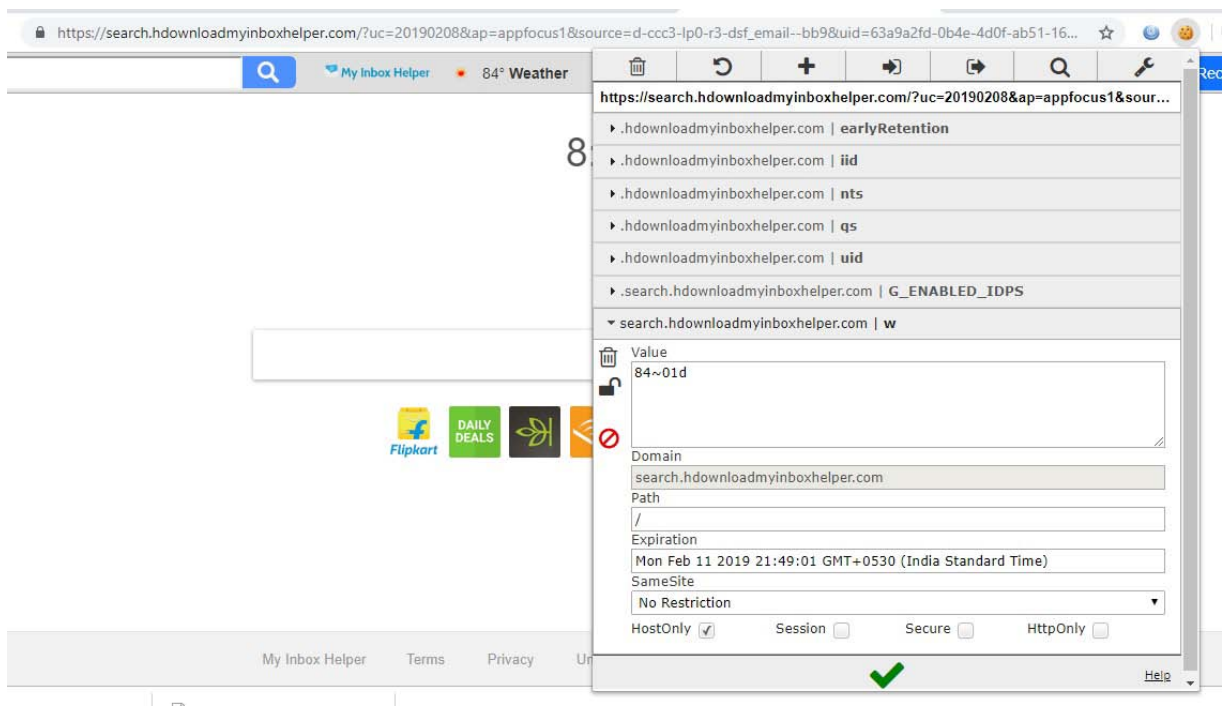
https://search.hdownloadmyinboxhelper.com/?uc=20190208&ap=appfocus1&source=d-ccc3-lp0-r3-dsf_email--bb9&uid=63a9a2fd-0b4e-4d0f-ab51-16...

My Inbox Helper 84° Weather

8

Red

https://search.hdownloadmyinboxhelper.com/?uc=20190208&ap=appfocus1&sour...

.hdownloadmyinboxhelper.com | earlyRetention

.hdownloadmyinboxhelper.com | iid

.hdownloadmyinboxhelper.com | nts

.hdownloadmyinboxhelper.com | qs

.hdownloadmyinboxhelper.com | uid

.search.hdownloadmyinboxhelper.com | G_ENABLED_IDPS

search.hdownloadmyinboxhelper.com | w

Value

84~01d

Domain

search.hdownloadmyinboxhelper.com

Path

/

Expiration

Mon Feb 11 2019 21:49:01 GMT+0530 (India Standard Time)

SameSite

No Restriction

HostOnly Session Secure HttpOnly

Flipkart DAILY DEALS

My Inbox Helper Terms Privacy Ur

Help